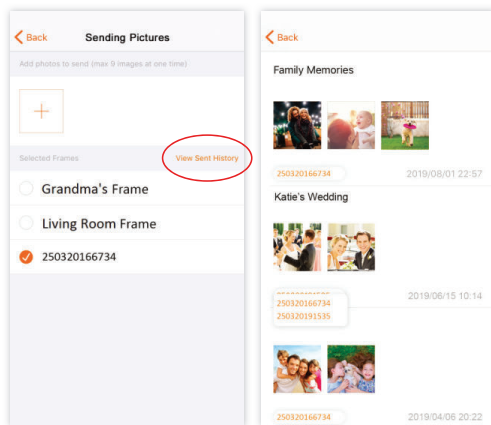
< Back
Sending Pictures

Add photos to send (max 9 images at one time)

+

Selected Frames
View Sent History

Grandma's Frame

Living Room Frame

250320166734

< Back

Family Memories

250320166734
2019/08/01 22:57

Katie's Wedding

250320166734
250320191535
2019/06/15 10:14

250320166734
2019/04/06 20:22